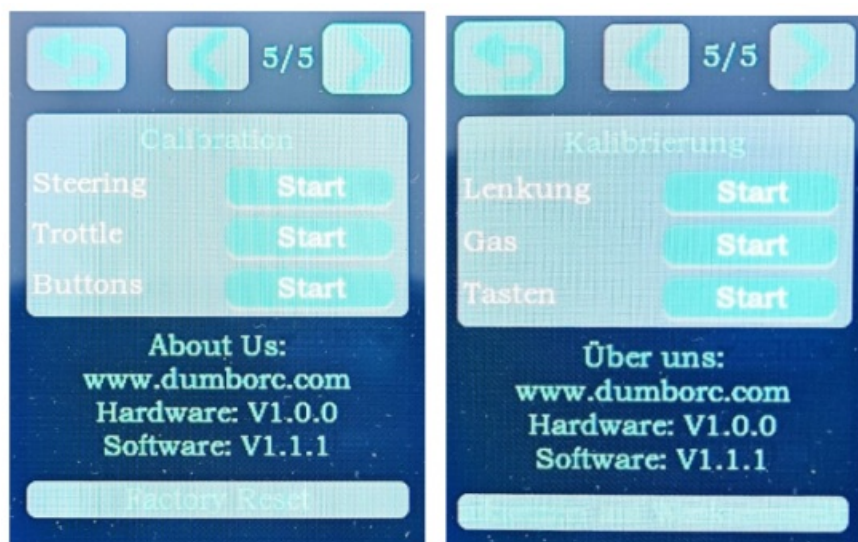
5/5

Calibration

Steering Start

Trottle Start

Buttons Start

About Us:
www.dumborc.com
Hardware: V1.0.0
Software: V1.1.1

Factory Reset

5/5

Kalibrierung

Lenkung Start

Gas Start

Tasten Start

Über uns:
www.dumborc.com
Hardware: V1.0.0
Software: V1.1.1

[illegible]